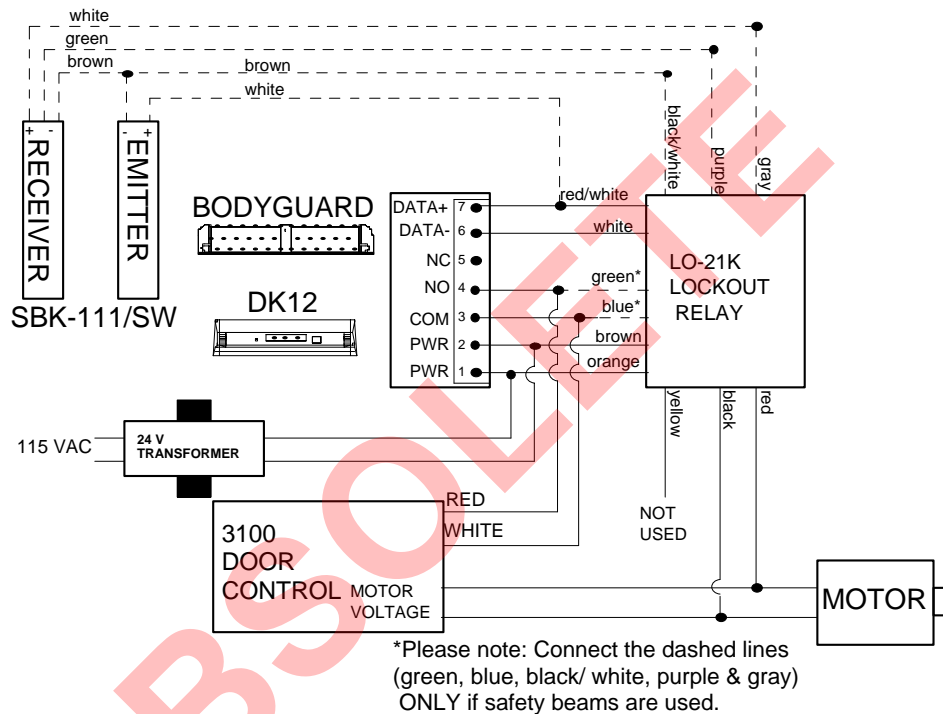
white
green
brown
brown
white
+ -
RECEIVER
- +
EMITTER
SBK-111/SW
BODYGUARD
DK12
DATA+ 7
DATA- 6
NC 5
NO 4
COM 3
PWR 2
PWR 1
red/white
white
green*
blue*
brown
orange
black/white
purple
gray
LO-21K
LOCKOUT
RELAY
yellow
black
red
115 VAC
24 V
TRANSFORMER
RED
WHITE
NOT
USED
3100
DOOR
CONTROL
MOTOR
VOLTAGE
MOTOR
*Please note: Connect the dashed lines (green, blue, black/ white, purple & gray) ONLY if safety beams are used.
OBSOLETE